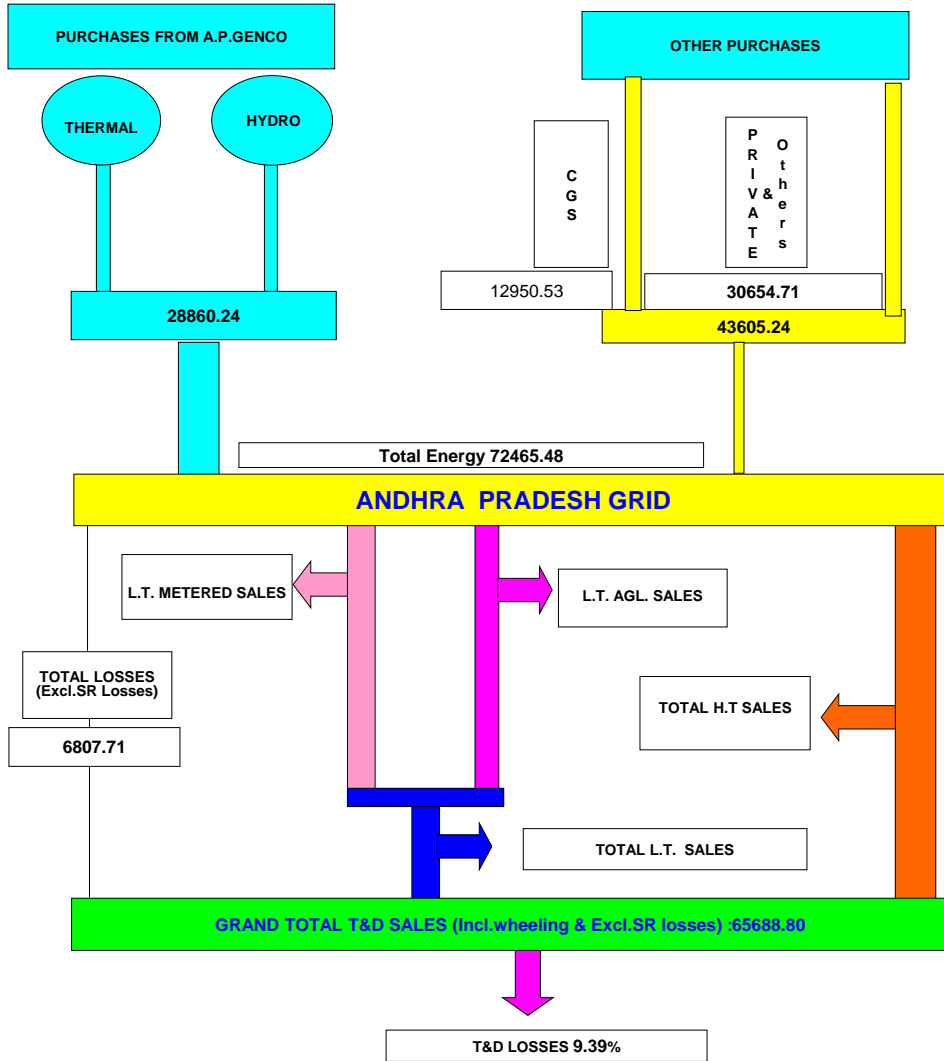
PURCHASES FROM A.P.GENCO

OTHER PURCHASES

THERMAL

HYDRO

CGS

PRIVATE & Others

12950.53

30654.71

28860.24

43605.24

Total Energy 72465.48

ANDHRA PRADESH GRID

L.T. METERED SALES

L.T. AGL. SALES

TOTAL LOSSES (Excl.SR Losses)

6807.71

TOTAL H.T SALES

TOTAL L.T. SALES

GRAND TOTAL T&D SALES (Incl.wheeling & Excl.SR losses) :65688.80

T&D LOSSES 9.39%